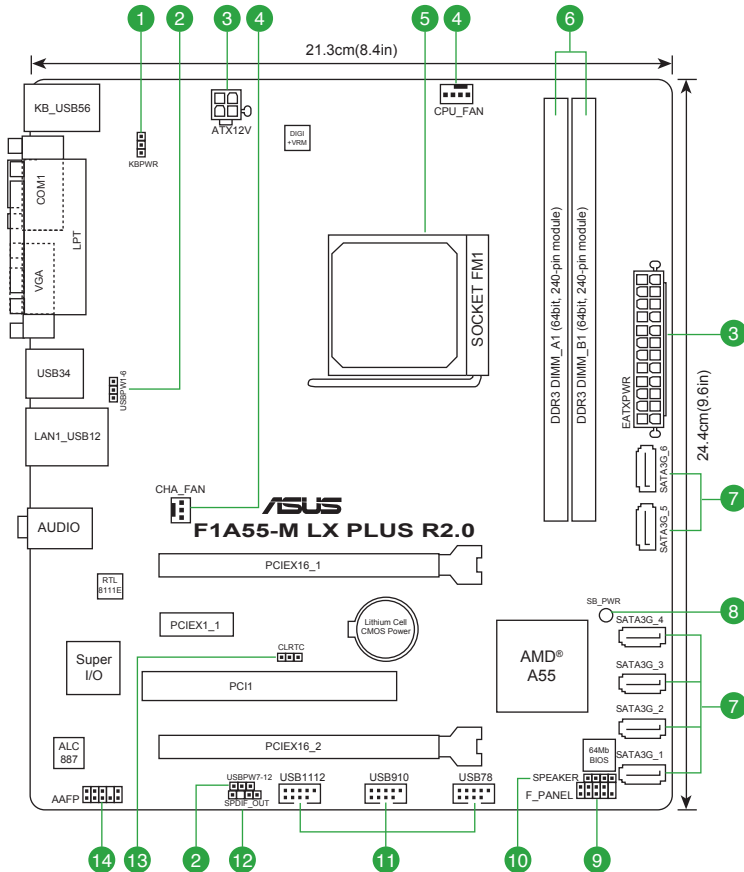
1 2 3 4 5 4 6

21.3cm(8.4in)

KB_USB56

KBPWR

ATX12V

DIGI +VRM

CPU_FAN

COM1

LPT

VGA

SOCKET FM1

DDR3 DIMM_A1 (64bit, 240-pin module)

DDR3 DIMM_B1 (64bit, 240-pin module)

EATXPWR

3

24.4cm(9.6in)

USB34

USBPW1-6

LAN1_USB12

CHA_FAN

SATA3G_6

SATA3G_5

7

AUDIO

/ISUS

F1A55-M LX PLUS R2.0

PCIEX16_1

RTL 8111E

PCIEX1_1

Lithium Cell CMOS Power

SB_PWR

8

SATA3G_4

AMD® A55

Super I/O

CLRTC

PCI1

SATA3G_3

7

SATA3G_2

PCIEX16_2

64Mb BIOS

SATA3G_1

ALC 887

AAFP

USBPW7-12

SPDIF_OUT

USB1112

USB910

USB78

SPEAKER

F_PANEL

14 13 2 12 11 10 9